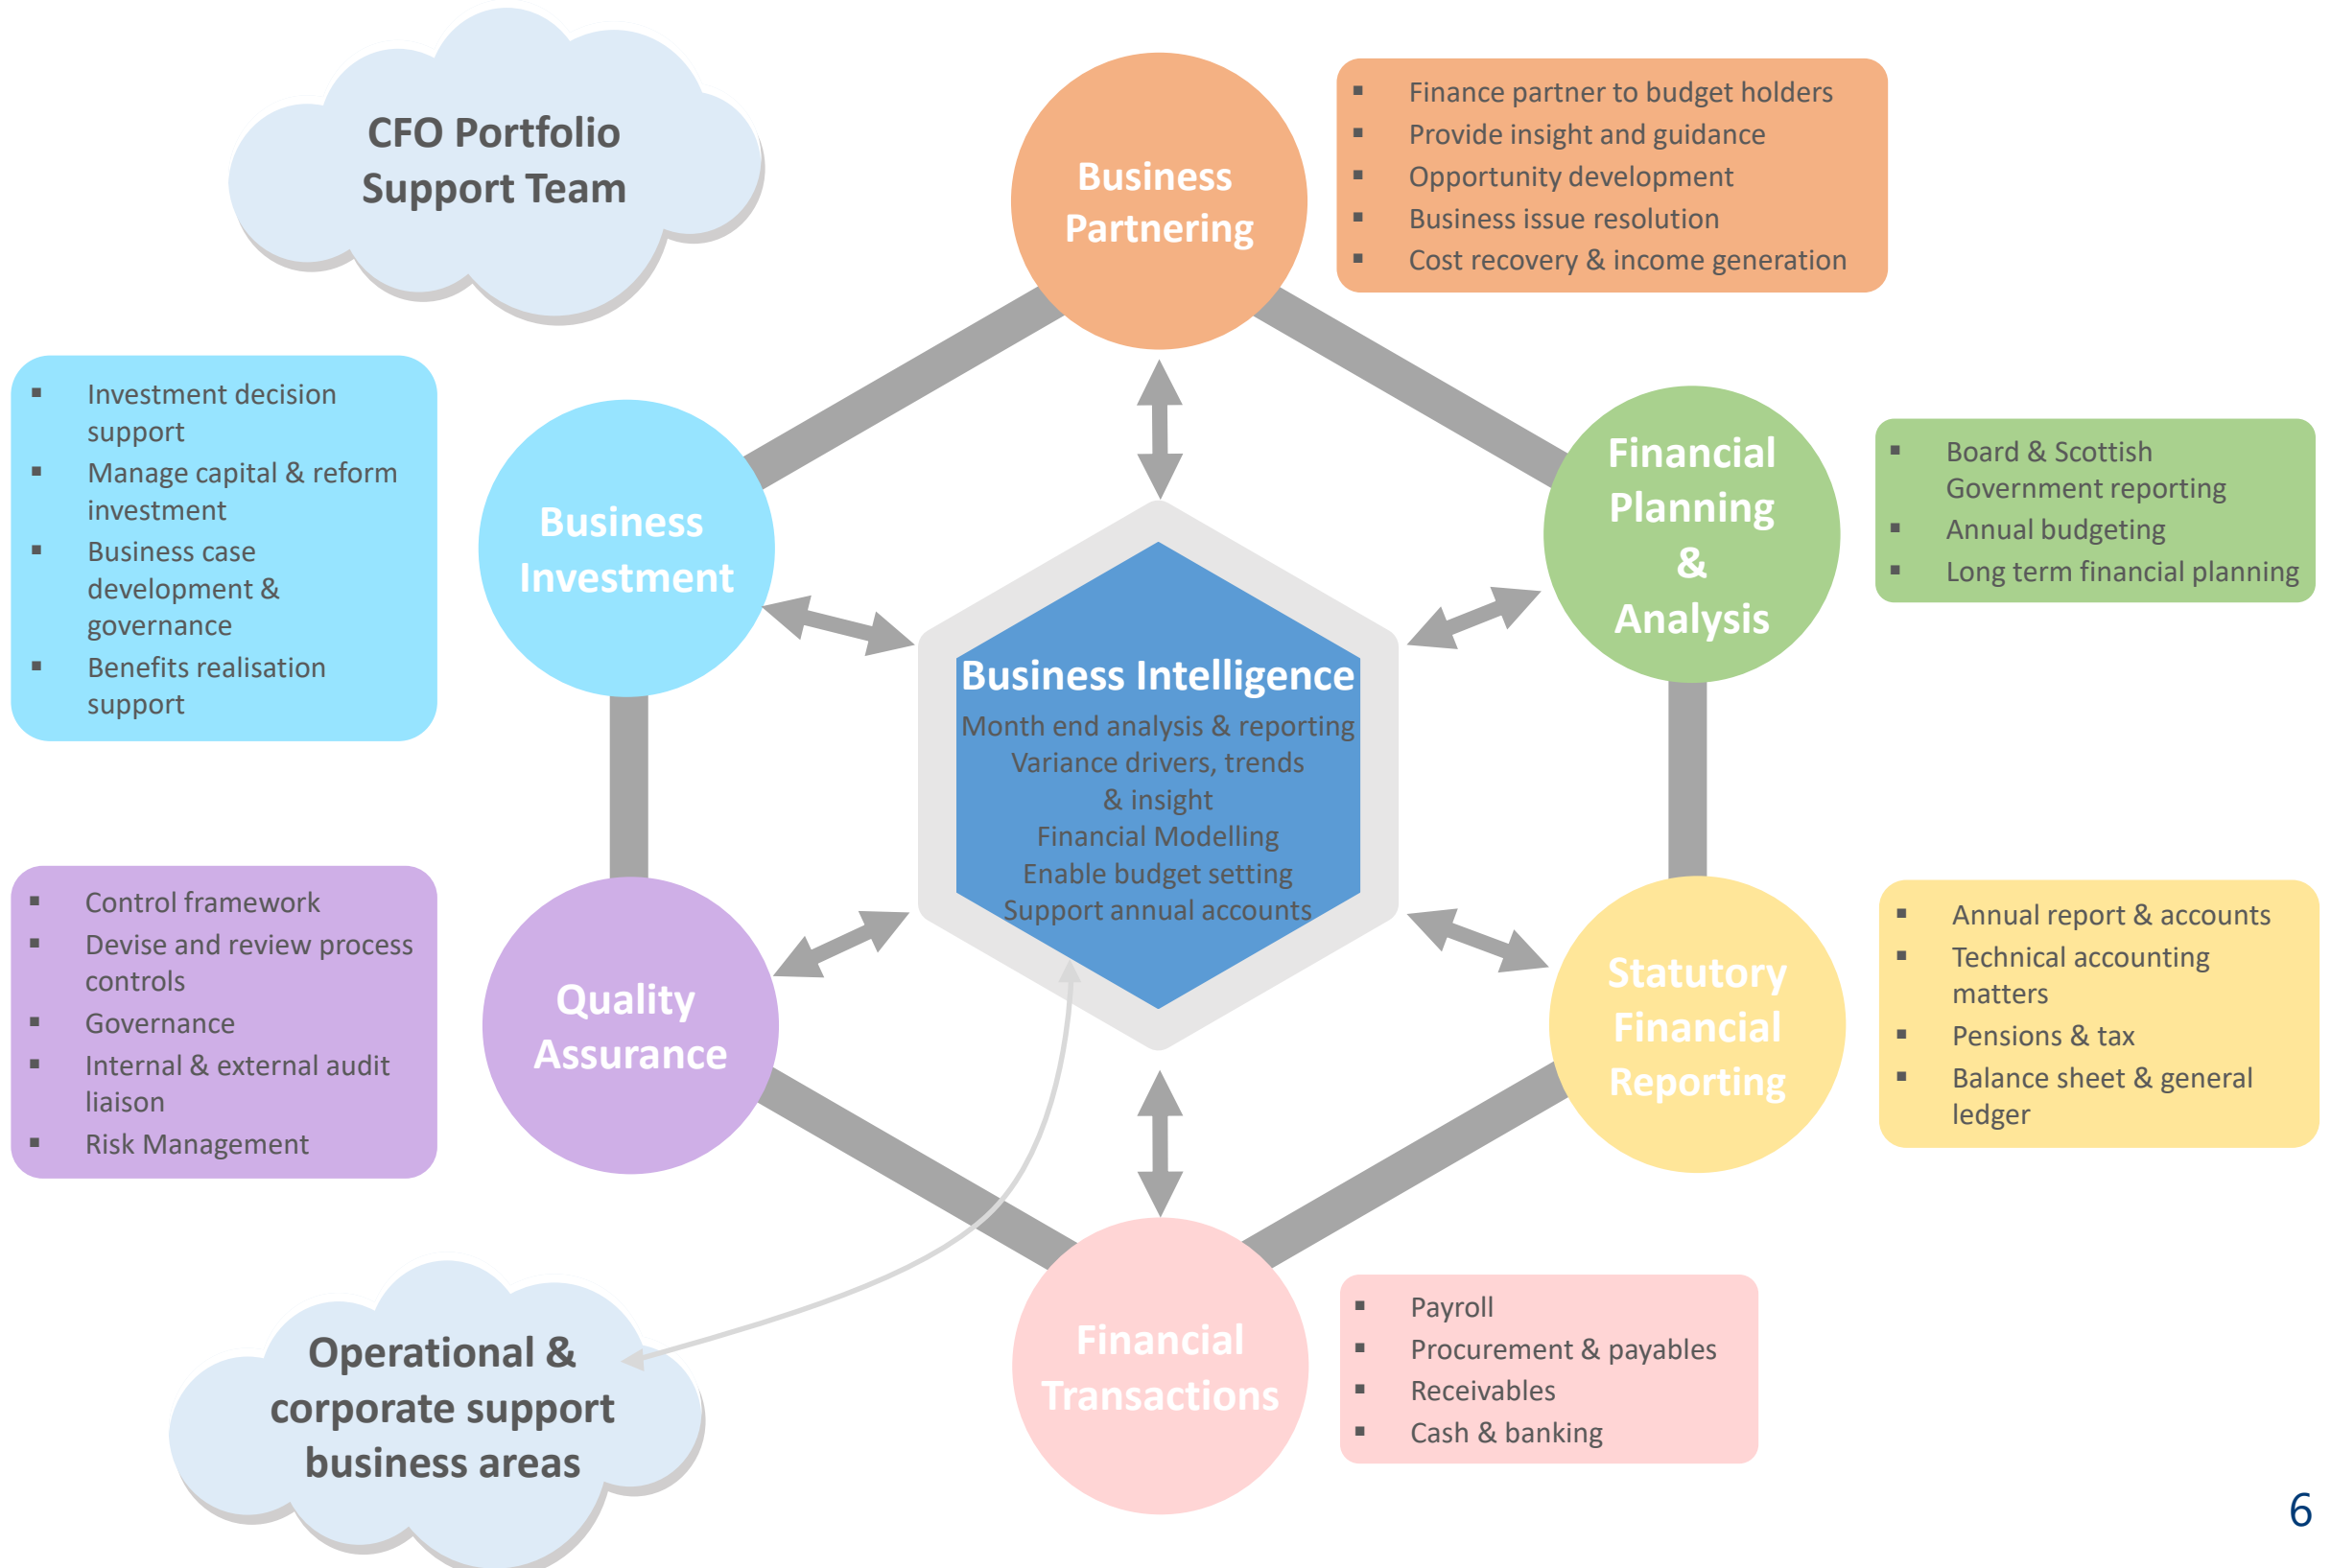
CFO Portfolio Support Team

Business Partnering

- Finance partner to budget holders
- Provide insight and guidance
- Opportunity development
- Business issue resolution
- Cost recovery & income generation

Business Investment

- Investment decision support
- Manage capital & reform investment
- Business case development & governance
- Benefits realisation support

Financial Planning & Analysis

- Board & Scottish Government reporting
- Annual budgeting
- Long term financial planning

Business Intelligence

Month end analysis & reporting
Variance drivers, trends & insight
Financial Modelling
Enable budget setting
Support annual accounts

Quality Assurance

- Control framework
- Devise and review process controls
- Governance
- Internal & external audit liaison
- Risk Management

Statutory Financial Reporting

- Annual report & accounts
- Technical accounting matters
- Pensions & tax
- Balance sheet & general ledger

Financial Transactions

- Payroll
- Procurement & payables
- Receivables
- Cash & banking

Operational & corporate support business areas

6